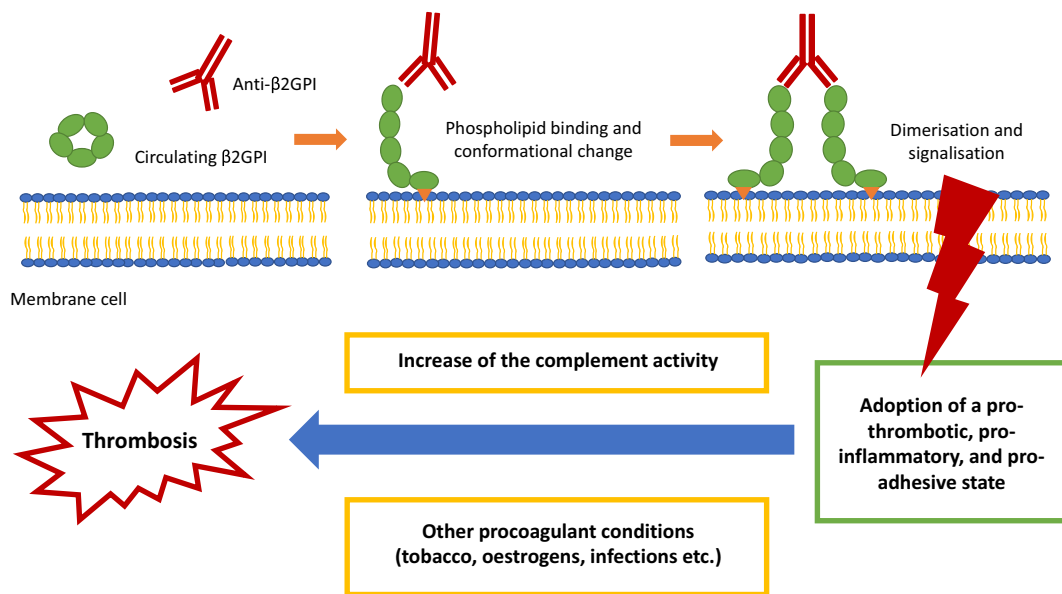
Anti-β2GPI

Circulating β2GPI

Phospholipid binding and conformational change

Dimerisation and signalisation

Membrane cell

Increase of the complement activity

Thrombosis

Adoption of a pro-thrombotic, pro-inflammatory, and pro-adhesive state

Other procoagulant conditions (tobacco, oestrogens, infections etc.)